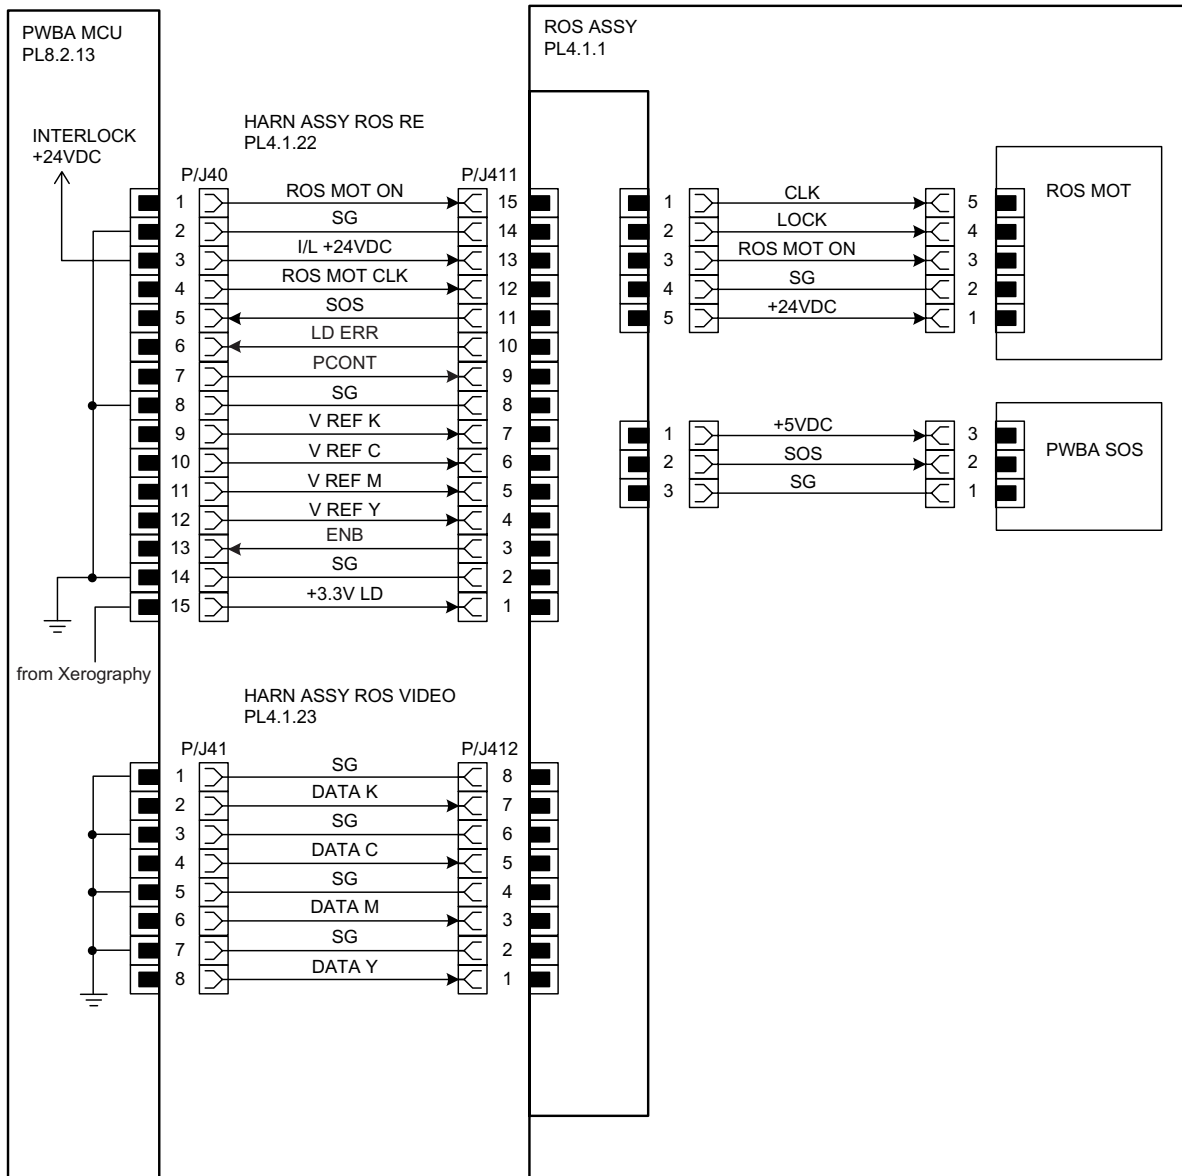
PWBA MCU
PL8.2.13

ROS ASSY
PL4.1.1

HARN ASSY ROS RE
PL4.1.22

INTERLOCK
+24VDC

P/J40

P/J411

| P/J40 | Signal | P/J411 |
|---|---|---|
| 1 | ROS MOT ON | 15 |
| 2 | SG | 14 |
| 3 | I/L +24VDC | 13 |
| 4 | ROS MOT CLK | 12 |
| 5 | SOS | 11 |
| 6 | LD ERR | 10 |
| 7 | PCONT | 9 |
| 8 | SG | 8 |
| 9 | V REF K | 7 |
| 10 | V REF C | 6 |
| 11 | V REF M | 5 |
| 12 | V REF Y | 4 |
| 13 | ENB | 3 |
| 14 | SG | 2 |
| 15 | +3.3V LD | 1 |

from Xerography

ROS MOT

| | Signal | ROS MOT |
|---|---|---|
| 1 | CLK | 5 |
| 2 | LOCK | 4 |
| 3 | ROS MOT ON | 3 |
| 4 | SG | 2 |
| 5 | +24VDC | 1 |

PWBA SOS

| | Signal | PWBA SOS |
|---|---|---|
| 1 | +5VDC | 3 |
| 2 | SOS | 2 |
| 3 | SG | 1 |

HARN ASSY ROS VIDEO
PL4.1.23

P/J41

P/J412

| P/J41 | Signal | P/J412 |
|---|---|---|
| 1 | SG | 8 |
| 2 | DATA K | 7 |
| 3 | SG | 6 |
| 4 | DATA C | 5 |
| 5 | SG | 4 |
| 6 | DATA M | 3 |
| 7 | SG | 2 |
| 8 | DATA Y | 1 |